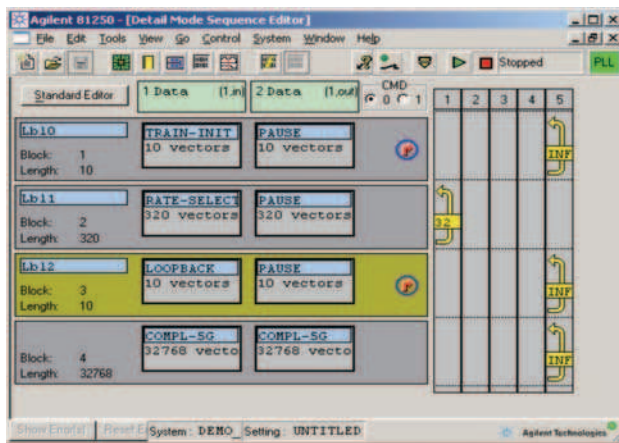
Agilent 81250 - [Detail Mode Sequence Editor]

File Edit Tools View Go Control System Window Help

Stopped PLL

Standard Editor

1 Data (1,in)

2 Data (1,out)

CMD 0 1

| 1 | 2 | 3 | 4 | 5 |
|---|---|---|---|---|

Lb10
Block: 1
Length: 10

TRAIN-INIT
10 vectors

PAUSE
10 vectors

INF

Lb11
Block: 2
Length: 320

RATE-SELECT
320 vectors

PAUSE
320 vectors

32

Lb12
Block: 3
Length: 10

LOOPBACK
10 vectors

PAUSE
10 vectors

INF

Block: 4
Length: 32768

COMPL-SG
32768 vecto

COMPL-SG
32768 vecto

INF

Show Errors! Reset E System: DEMO Setting: UNTITLED

Agilent Technologies